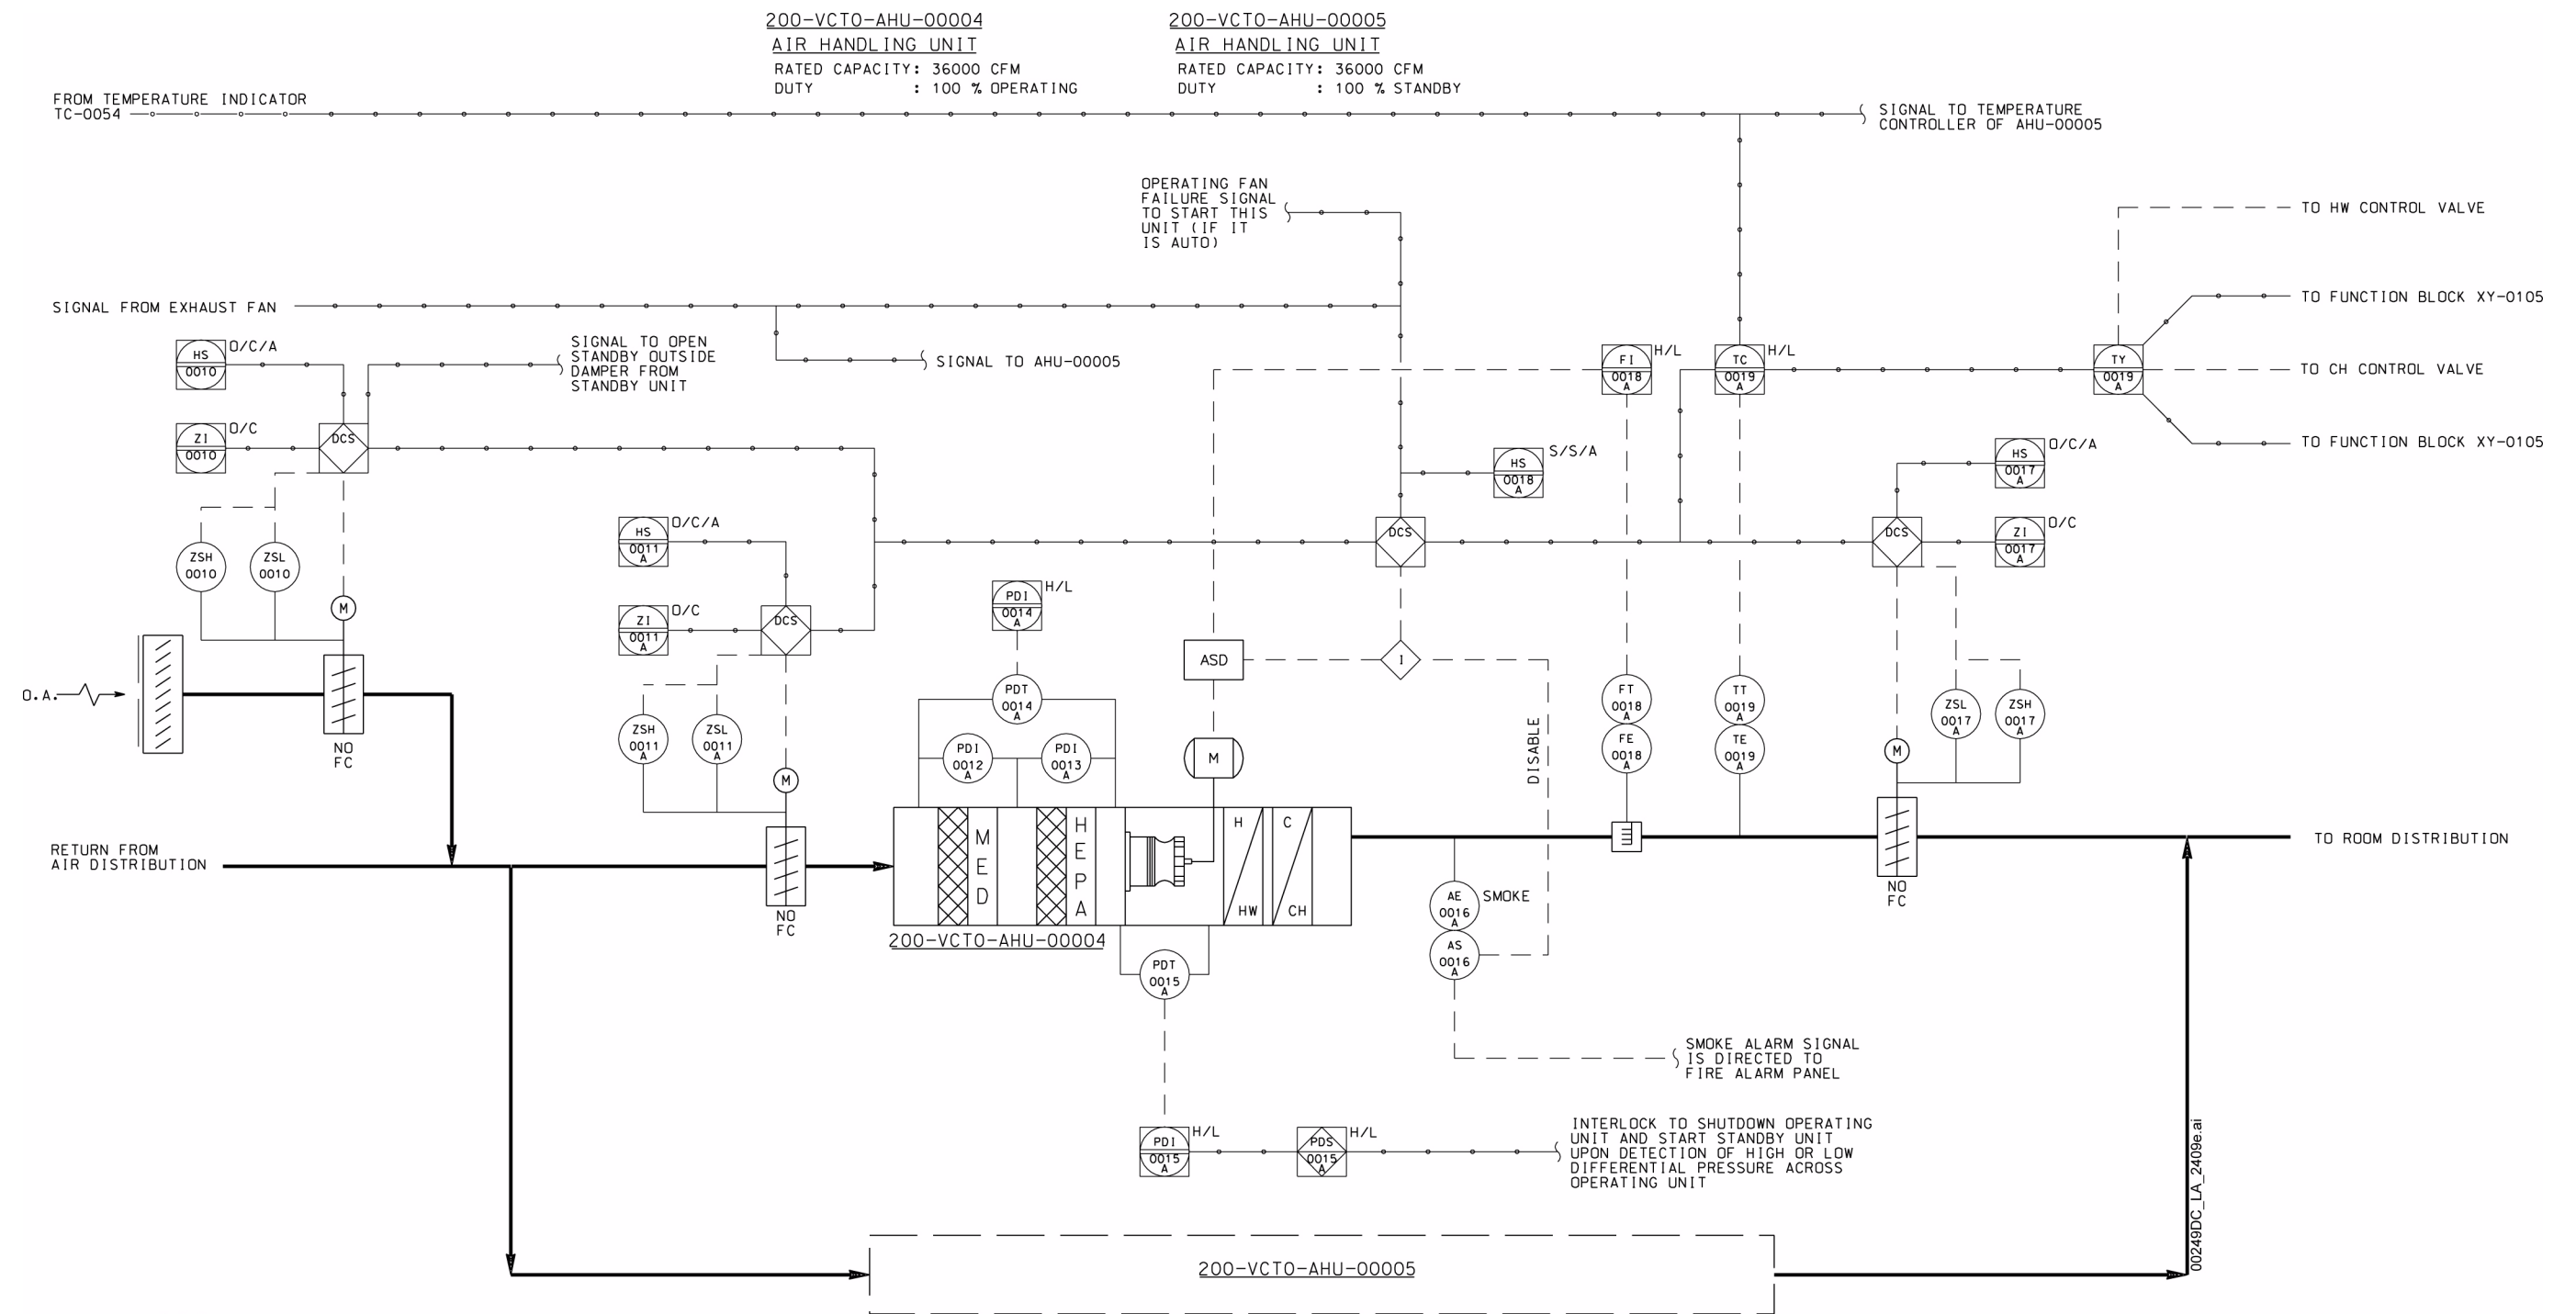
200-VCTO-AHU-00004
AIR HANDLING UNIT
RATED CAPACITY: 36000 CFM
DUTY : 100 % OPERATING

200-VCTO-AHU-00005
AIR HANDLING UNIT
RATED CAPACITY: 36000 CFM
DUTY : 100 % STANDBY

FROM TEMPERATURE INDICATOR TC-0054

SIGNAL TO TEMPERATURE CONTROLLER OF AHU-00005

OPERATING FAN FAILURE SIGNAL TO START THIS UNIT (IF IT IS AUTO)

TO HW CONTROL VALVE

SIGNAL FROM EXHAUST FAN

TO FUNCTION BLOCK XY-0105

HS 0010 O/C/A

SIGNAL TO OPEN STANDBY OUTSIDE DAMPER FROM STANDBY UNIT

SIGNAL TO AHU-00005

FI 0018 A H/L

TC 0019 A H/L

TY 0019 A

TO CH CONTROL VALVE

ZI 0010 O/C

DCS

HS 0018 A S/S/A

TO FUNCTION BLOCK XY-0105

HS 0017 A O/C/A

HS 0011 A O/C/A

ZSH 0010

ZSL 0010

DCS

DCS

ZI 0017 A O/C

M

PDI 0014 A H/L

ZI 0011 A O/C

DCS

ASD

I

O.A.

FT 0018 A

TT 0019 A

ZSL 0017 A

ZSH 0017 A

PDT 0014 A

NO FC

ZSH 0011 A

ZSL 0011 A

PDI 0012 A

PDI 0013 A

M

DISABLE

FE 0018 A

TE 0019 A

M

M

M E D

H E P A

H

C

HW

CH

TO ROOM DISTRIBUTION

RETURN FROM AIR DISTRIBUTION

AE 0016 A SMOKE

NO FC

NO FC

200-VCTO-AHU-00004

AS 0016 A

PDT 0015 A

SMOKE ALARM SIGNAL IS DIRECTED TO FIRE ALARM PANEL

PDI 0015 A H/L

PDS 0015 A H/L

INTERLOCK TO SHUTDOWN OPERATING UNIT AND START STANDBY UNIT UPON DETECTION OF HIGH OR LOW DIFFERENTIAL PRESSURE ACROSS OPERATING UNIT

00249DC_LA_2409e.ai

200-VCTO-AHU-00005